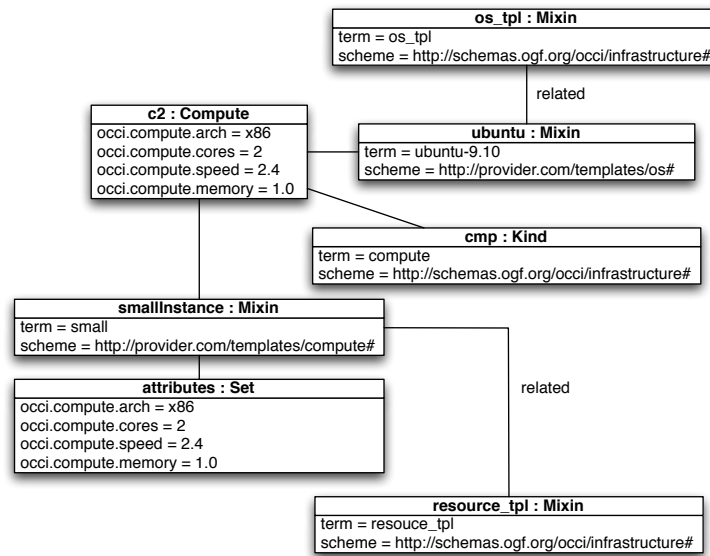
os_tpl : Mixin
term = os_tpl
scheme = http://schemas.ogf.org/occi/infrastructure#

related

c2 : Compute
occi.compute.arch = x86
occi.compute.cores = 2
occi.compute.speed = 2.4
occi.compute.memory = 1.0

ubuntu : Mixin
term = ubuntu-9.10
scheme = http://provider.com/templates/os#

cmp : Kind
term = compute
scheme = http://schemas.ogf.org/occi/infrastructure#

smallInstance : Mixin
term = small
scheme = http://provider.com/templates/compute#

attributes : Set
occi.compute.arch = x86
occi.compute.cores = 2
occi.compute.speed = 2.4
occi.compute.memory = 1.0

related

resource_tpl : Mixin
term = resouce_tpl
scheme = http://schemas.ogf.org/occi/infrastructure#